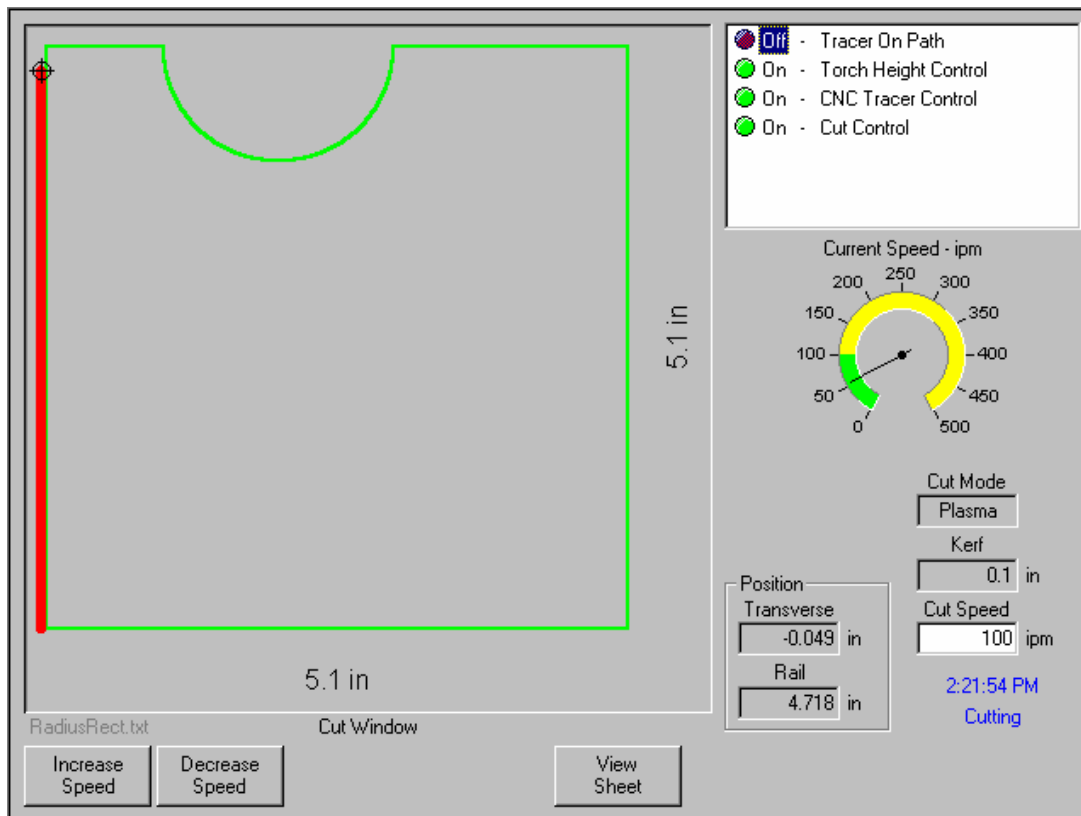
5.1 in

5.1 in

RadiusRect.txt

Cut Window

Increase Speed

Decrease Speed

View Sheet

Off - Tracer On Path
On - Torch Height Control
On - CNC Tracer Control
On - Cut Control

Current Speed - ipm

0
50
100
150
200
250
300
350
400
450
500

Cut Mode
Plasma

Kerf
0.1 in

Cut Speed
100 ipm

Position
Transverse
-0.049 in
Rail
4.718 in

2:21:54 PM
Cutting